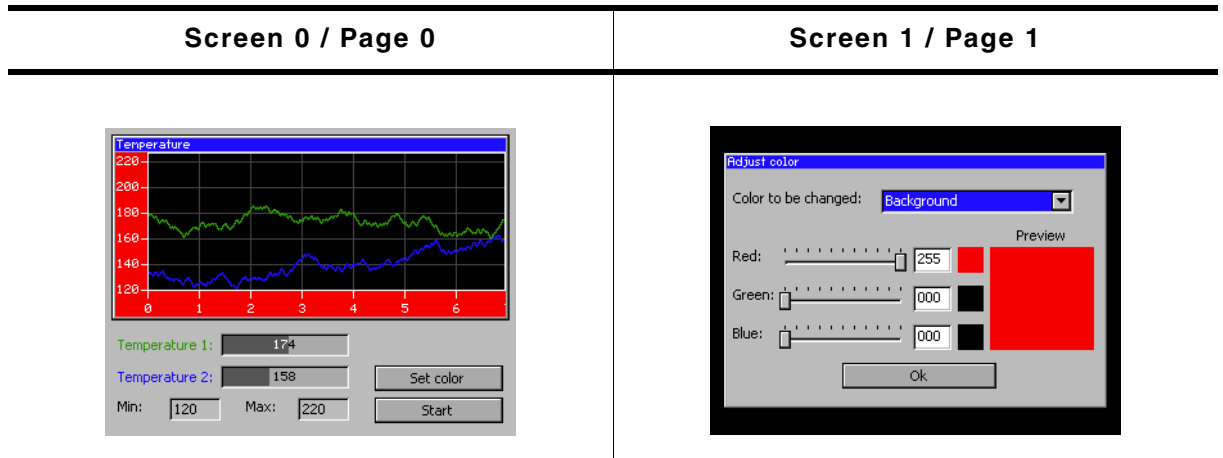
| Screen 0 / Page 0 | Screen 1 / Page 1 |
|---|---|
| Tenperature<br>220<br>200<br>180<br>160<br>140<br>120<br>0 1 2 3 4 5 6<br>Temperature 1: 174<br>Temperature 2: 158<br>Set color<br>Min: 120 Max: 220<br>Start | Adjust color<br>Color to be changed: Background<br>Preview<br>Red: 255<br>Green: 000<br>Blue: 000<br>Ok |